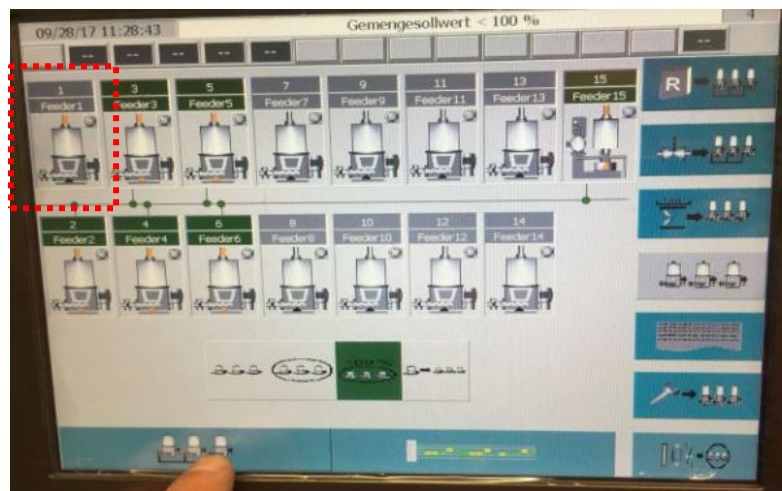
09/28/17 11:28:43

Gemengesollwert < 100 %

4

--

--

--

--

--

--

1
Feeder1

3
Feeder3

5
Feeder5

7
Feeder7

9
Feeder9

11
Feeder11

13
Feeder13

15
Feeder15

R

2
Feeder2

4
Feeder4

6
Feeder6

8
Feeder8

10
Feeder10

12
Feeder12

14
Feeder14

100 %